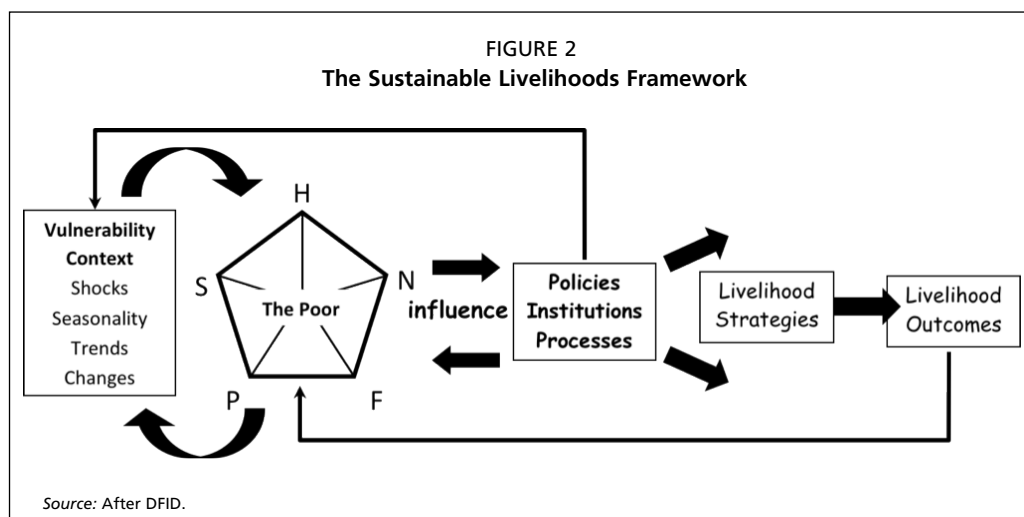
FIGURE 2
**The Sustainable Livelihoods Framework**

**Vulnerability Context**
Shocks
Seasonality
Trends
Changes

H
S
N
P
F
The Poor

influence

Policies
Institutions
Processes

Livelihood Strategies

Livelihood Outcomes

*Source:* After DFID.